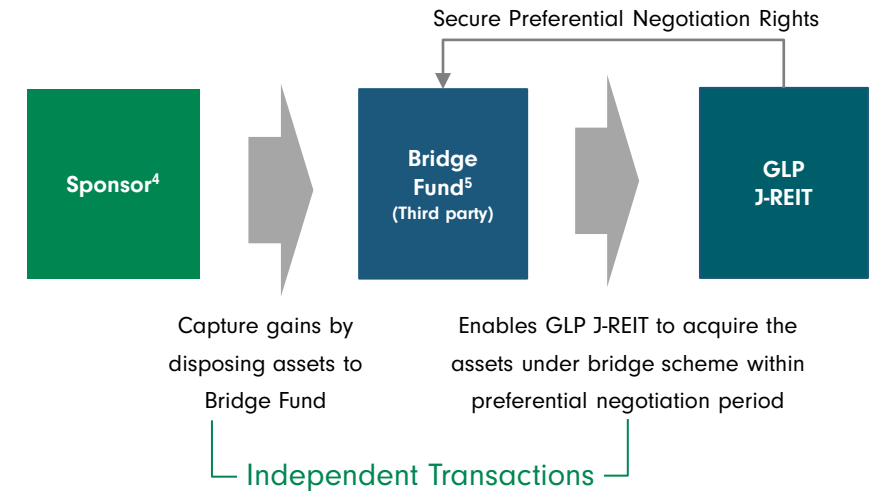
Secure Preferential Negotiation Rights

Sponsor$^4$

Bridge Fund$^5$
(Third party)

GLP J-REIT

Capture gains by disposing assets to Bridge Fund

Enables GLP J-REIT to acquire the assets under bridge scheme within preferential negotiation period

Independent Transactions